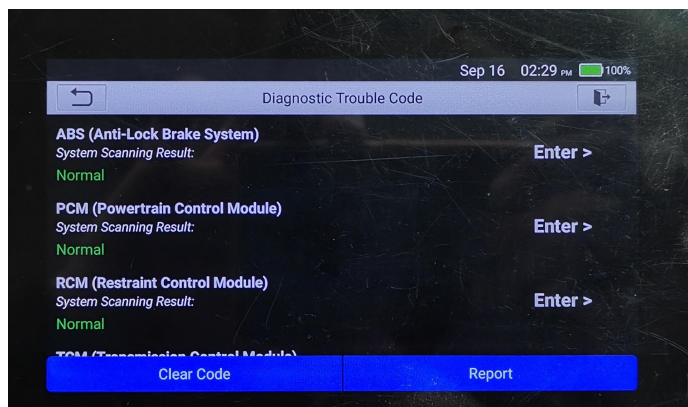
Sep 16 02:29 PM 100%

Diagnostic Trouble Code

ABS (Anti-Lock Brake System)
System Scanning Result:
Normal

Enter >

PCM (Powertrain Control Module)
System Scanning Result:
Normal

Enter >

RCM (Restraint Control Module)
System Scanning Result:
Normal

Enter >

TCM (Transmission Control Module)

Clear Code

Report